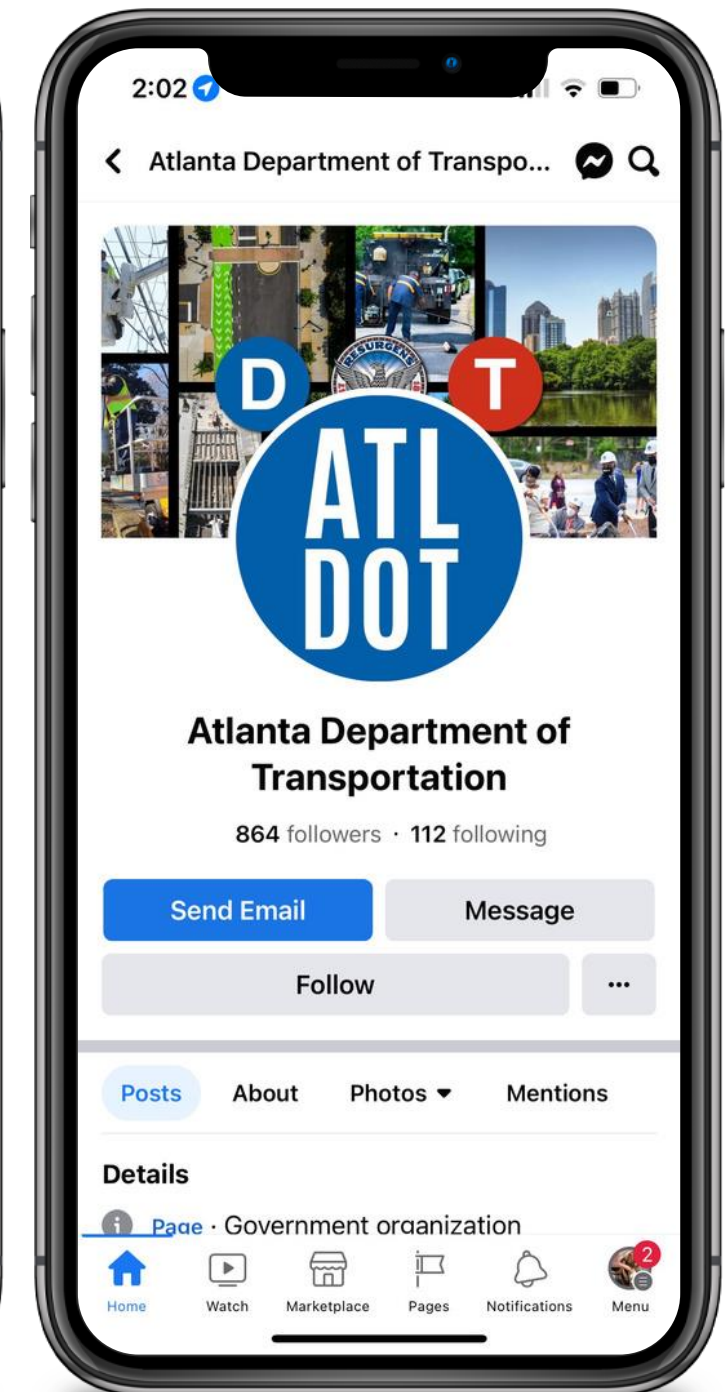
2:02

Atlanta Department of Transpo...

RESURGENS

D

T

ATL
DOT

Atlanta Department of Transportation

864 followers · 112 following

Send Email

Message

Follow

···

Posts

About

Photos

Mentions

Details

Page · Government organization

Home

Watch

Marketplace

Pages

Notifications

2

Menu